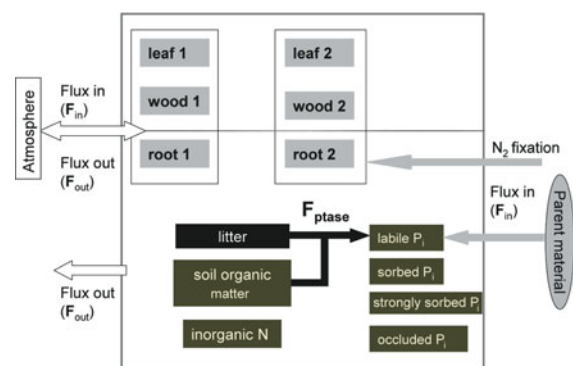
Atmosphere

Flux in ($F_{in}$)

Flux out ($F_{out}$)

leaf 1

wood 1

root 1

leaf 2

wood 2

root 2

$N_2$ fixation

Flux in ($F_{in}$)

Parent material

$F_{ptase}$

litter

soil organic matter

inorganic N

labile $P_i$

sorbed $P_i$

strongly sorbed $P_i$

occluded $P_i$

Flux out ($F_{out}$)